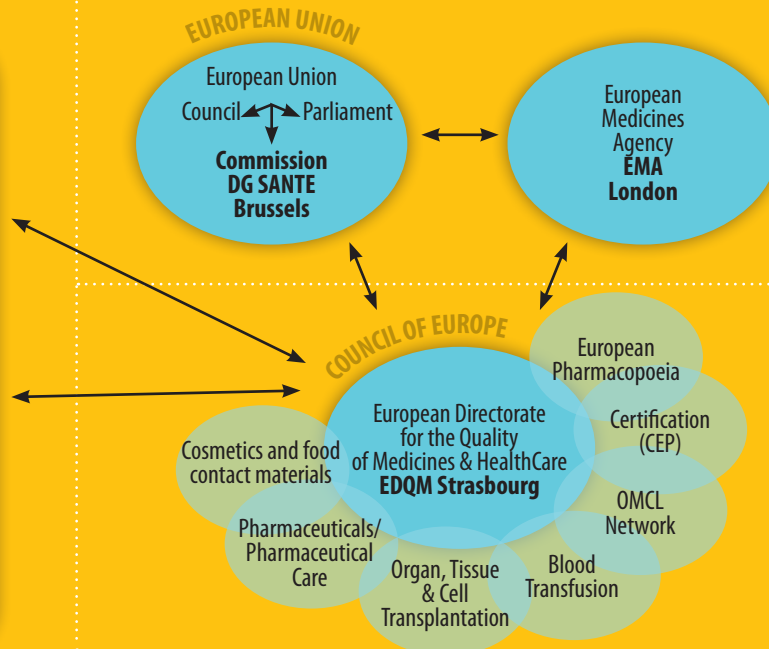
EUROPEAN UNION

European Union
Council Parliament
Commission
DG SANTE
Brussels

European
Medicines
Agency
EMA
London

COUNCIL OF EUROPE

European Directorate
for the Quality
of Medicines & HealthCare
EDQM Strasbourg

European
Pharmacopoeia

Certification
(CEP)

OMCL
Network

Blood
Transfusion

Organ, Tissue
& Cell
Transplantation

Pharmaceuticals/
Pharmaceutical
Care

Cosmetics and food
contact materials